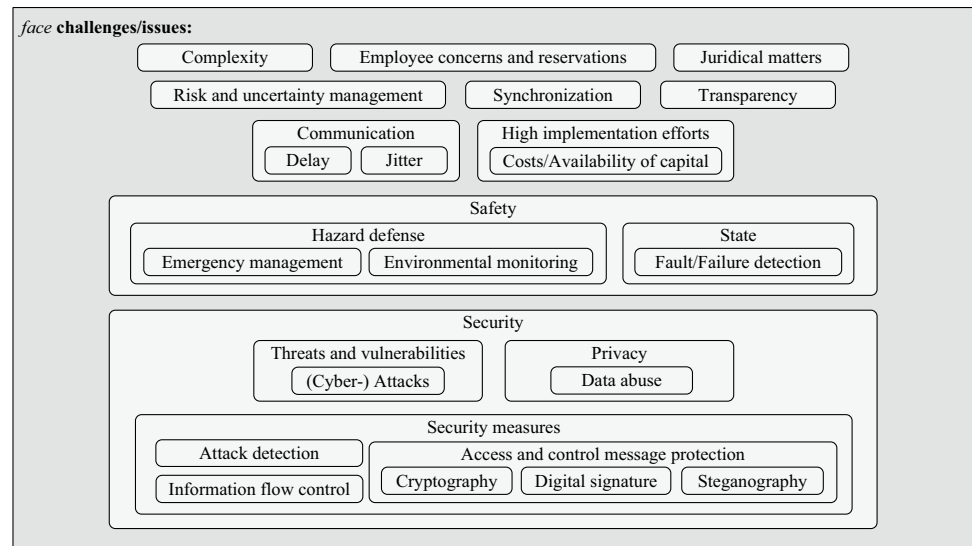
*face* **challenges/issues:**

Complexity

Employee concerns and reservations

Juridical matters

Risk and uncertainty management

Synchronization

Transparency

Communication

Delay

Jitter

High implementation efforts

Costs/Availability of capital

Safety

Hazard defense

Emergency management

Environmental monitoring

State

Fault/Failure detection

Security

Threats and vulnerabilities

(Cyber-) Attacks

Privacy

Data abuse

Security measures

Attack detection

Information flow control

Access and control message protection

Cryptography

Digital signature

Steganography